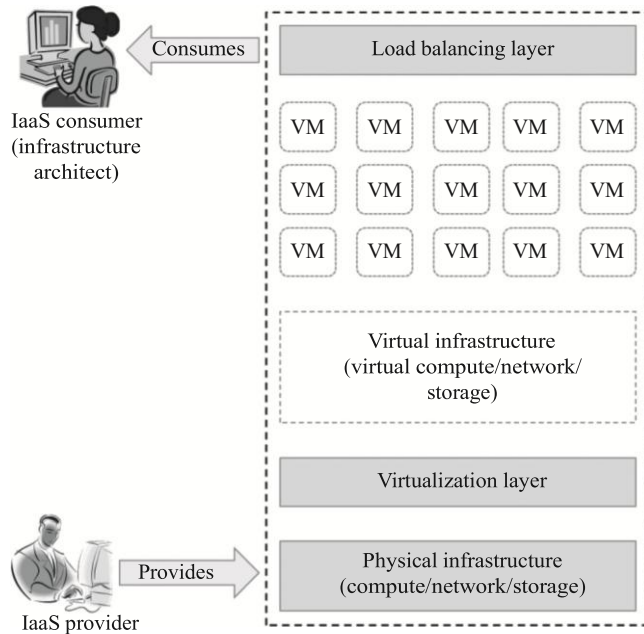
Consumes

Load balancing layer

IaaS consumer (infrastructure architect)

| VM | VM | VM | VM | VM |
|---|---|---|---|---|
| VM | VM | VM | VM | VM |
| VM | VM | VM | VM | VM |

Virtual infrastructure (virtual compute/network/ storage)

Virtualization layer

Provides

Physical infrastructure (compute/network/storage)

IaaS provider